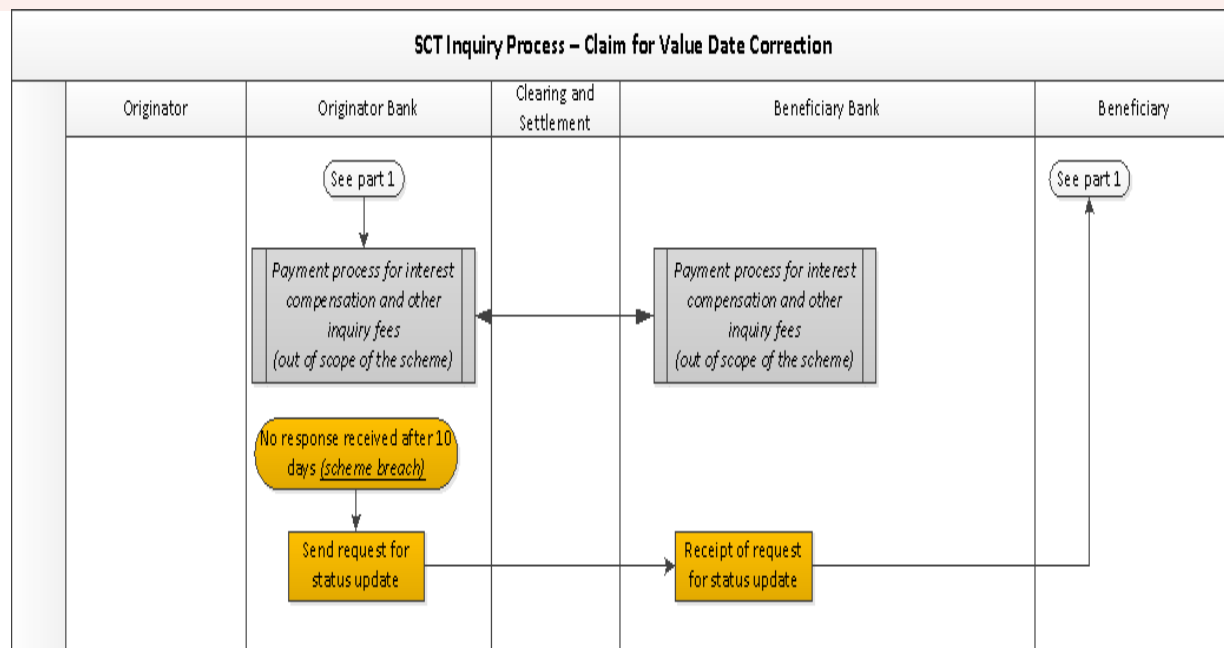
SCT Inquiry Process – Claim for Value Date Correction

Originator

Originator Bank

Clearing and Settlement

Beneficiary Bank

Beneficiary

See part 1

See part 1

Payment process for interest compensation and other inquiry fees (out of scope of the scheme)

Payment process for interest compensation and other inquiry fees (out of scope of the scheme)

No response received after 10 days (scheme breach)

Send request for status update

Receipt of request for status update